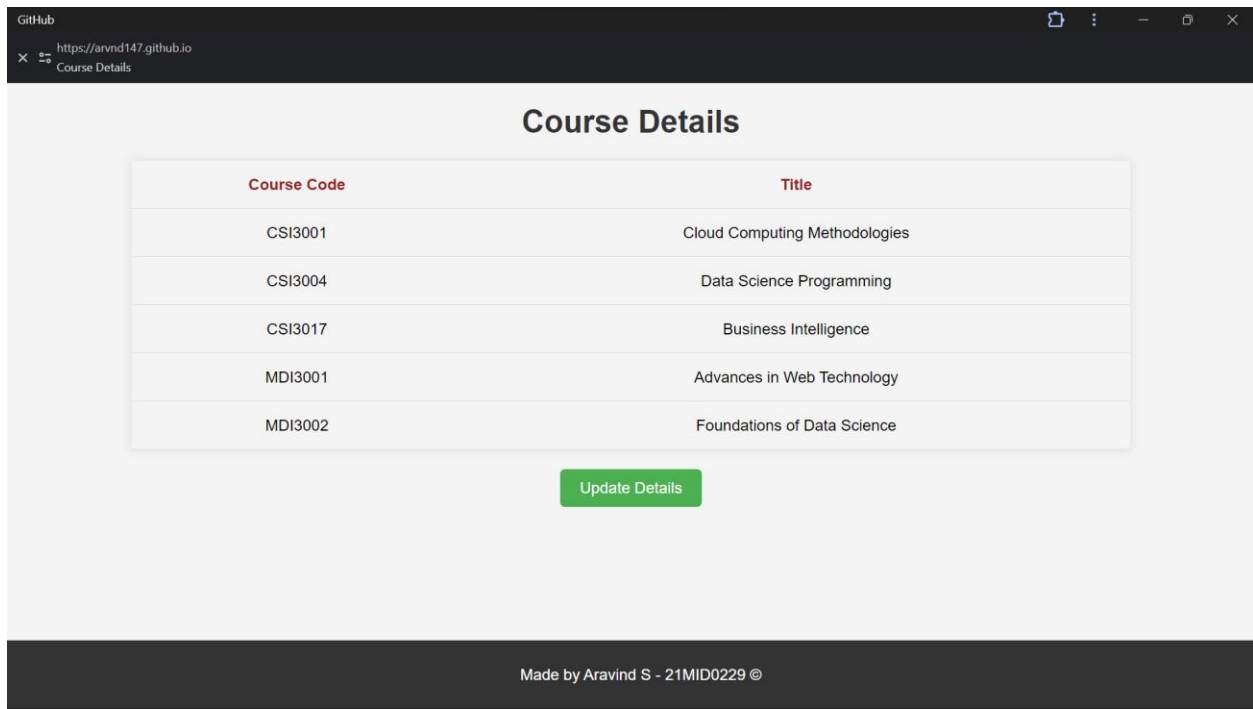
GitHub
https://arvnd147.github.io
Course Details

Course Details

| Course Code | Title |
|---|---|
| CSI3001 | Cloud Computing Methodologies |
| CSI3004 | Data Science Programming |
| CSI3017 | Business Intelligence |
| MDI3001 | Advances in Web Technology |
| MDI3002 | Foundations of Data Science |

Update Details

Made by Aravind S - 21MID0229 ©